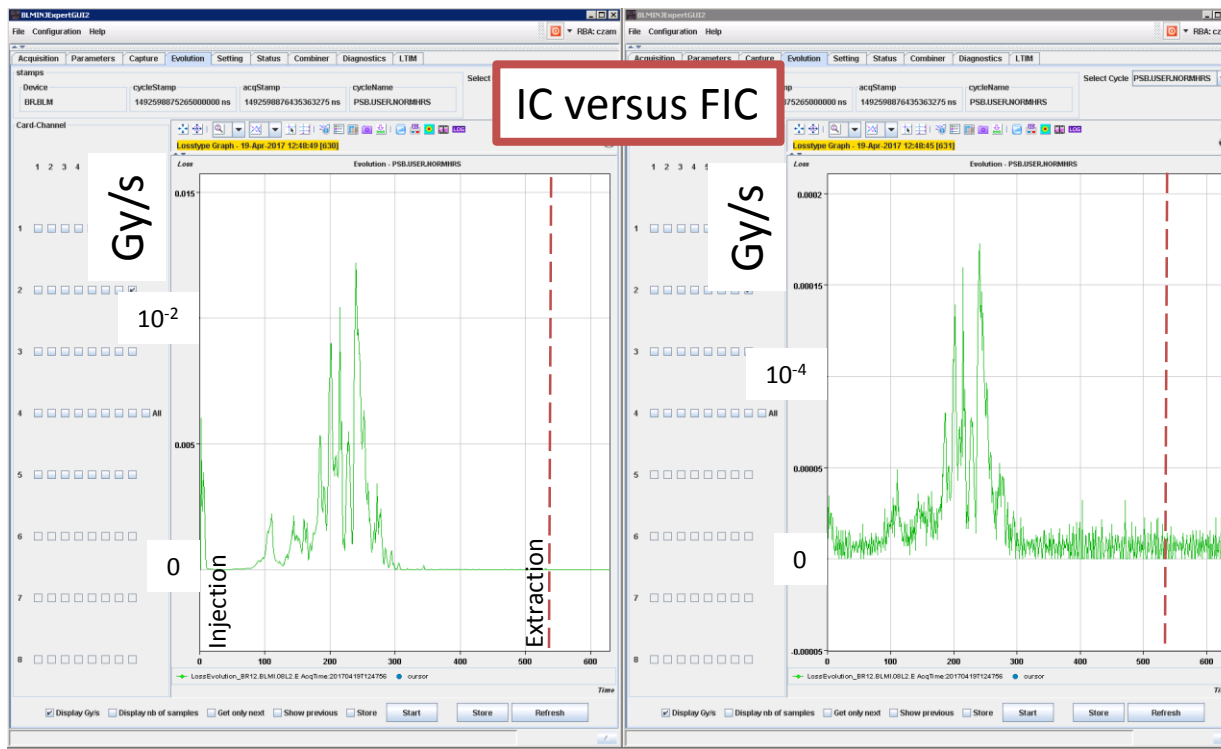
BLMINJExpertGUI2
File Configuration Help
RBA: czam
Acquisition Parameters Capture Evolution Setting Status Combiner Diagnostics LTIM
stamps
Device
BR.BLM
cycleStamp
1492598875265000000 ns
acqStamp
1492598876435363275 ns
cycleName
PSB.USER.NORMHRS
Select
Card-Channel
1 2 3 4
1
2
3
4 All
5
6
7
8
Losstype Graph - 19-Apr-2017 12:48:49 [630]
Evolution - PSB.USER.NORMHRS
Loss
0.015
0.005
0
100 200 300 400 500 600
Time
Gy/s
$10^{-2}$
0
Injection
Extraction
LossEvolution_BR12.BLMI.08L2.E AcqTime:20170419T124756 cursor
Display Gy/s Display nb of samples Get only next Show previous Store Start Store Refresh

IC versus FIC

BLMINJExpertGUI2
File Configuration Help
RBA: cz
Acquisition Parameters Capture Evolution Setting Status Combiner Diagnostics LTIM
p
75265000000 ns
acqStamp
1492598876435363275 ns
cycleName
PSB.USER.NORMHRS
Select Cycle PSB.USER.NORMHRS
1 2 3 4 5
1
2
3
4 All
5
6
7
8
Losstype Graph - 19-Apr-2017 12:48:45 [631]
Evolution - PSB.USER.NORMHRS
Loss
0.0002
0.00015
0.00005
-0.00005
100 200 300 400 500 600
Gy/s
$10^{-4}$
0
LossEvolution_BR12.BLMI.08L2.E AcqTime:20170419T124756 cursor
Display Gy/s Display nb of samples Get only next Show previous Store Start Store Refresh